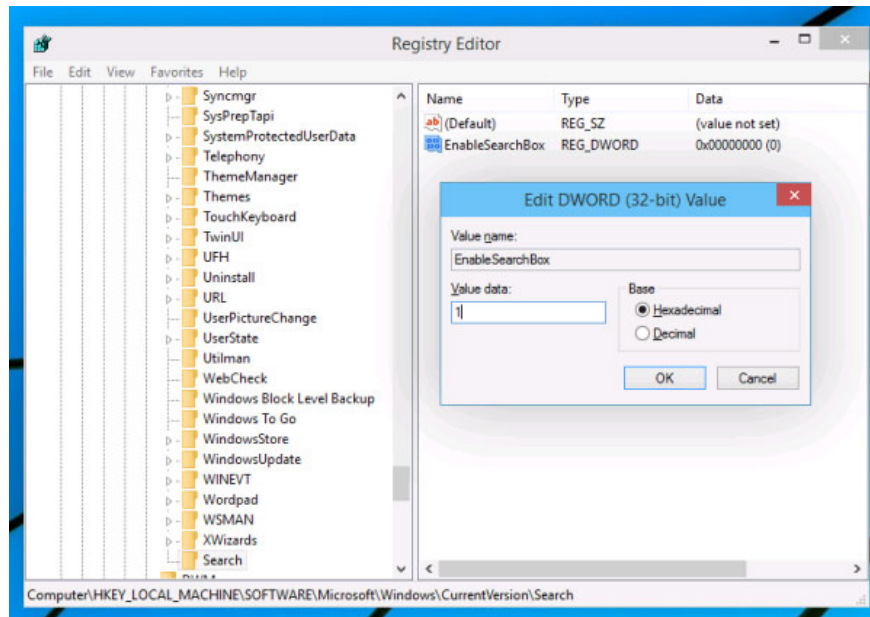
Registry Editor

File Edit View Favorites Help

Syncmgr
SysPrepTapi
SystemProtectedUserData
Telephony
ThemeManager
Themes
TouchKeyboard
TwinUI
UFH
Uninstall
URL
UserPictureChange
UserState
Utilman
WebCheck
Windows Block Level Backup
Windows To Go
WindowsStore
WindowsUpdate
WINEVT
Wordpad
WSMAN
XWizards
Search

| Name | Type | Data |
|---|---|---|
| (Default) | REG_SZ | (value not set) |
| EnableSearchBox | REG_DWORD | 0x00000000 (0) |

Edit DWORD (32-bit) Value

Value name:
EnableSearchBox

Value data:
1

Base
Hexadecimal
Decimal

OK
Cancel

Computer\HKEY_LOCAL_MACHINE\SOFTWARE\Microsoft\Windows\CurrentVersion\Search